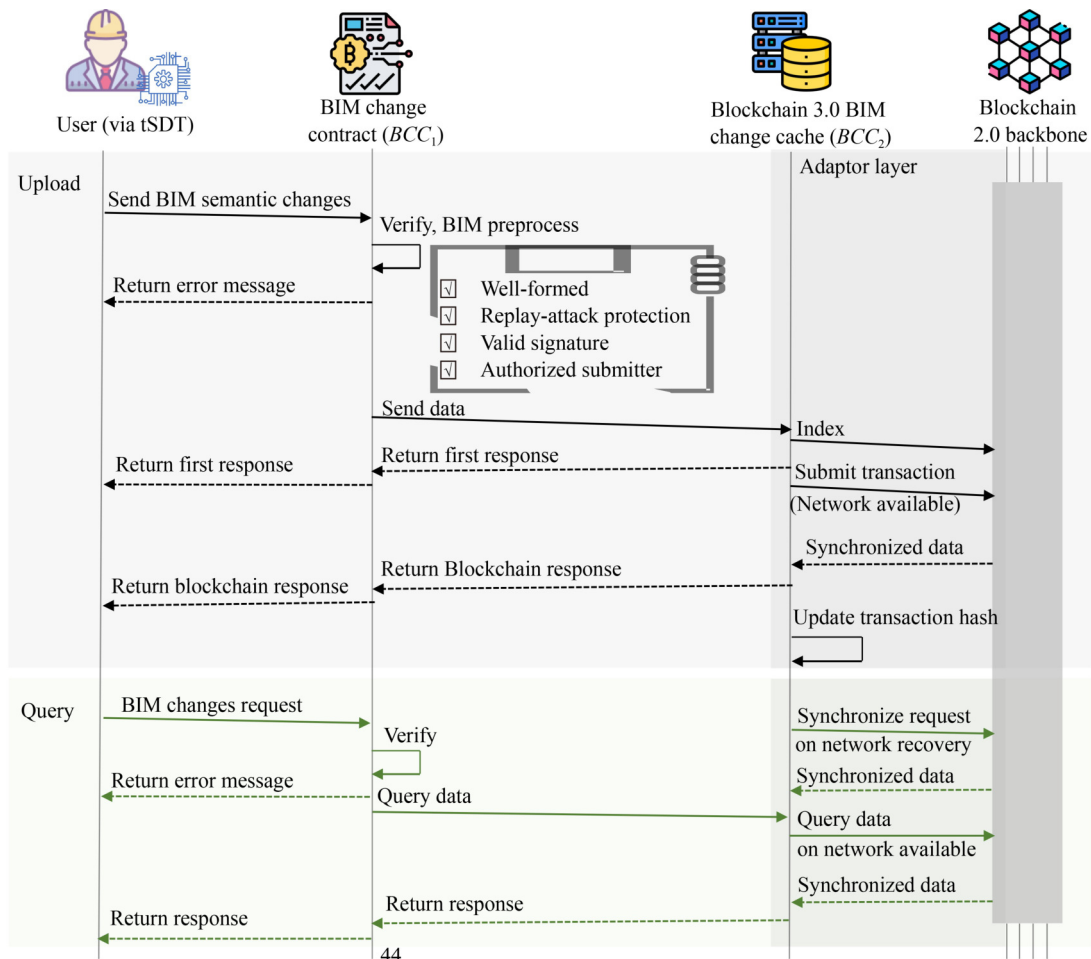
User (via tSDT)

BIM change contract ($BCC_1$)

Blockchain 3.0 BIM change cache ($BCC_2$)

Blockchain 2.0 backbone

Adaptor layer

Upload

Send BIM semantic changes

Verify, BIM preprocess

Return error message

√ Well-formed
√ Replay-attack protection
√ Valid signature
√ Authorized submitter

Send data

Index

Return first response

Return first response

Submit transaction (Network available)

Synchronized data

Return blockchain response

Return Blockchain response

Update transaction hash

Query

BIM changes request

Verify

Synchronize request on network recovery

Return error message

Synchronized data

Query data

Query data on network available

Synchronized data

Return response

Return response

44